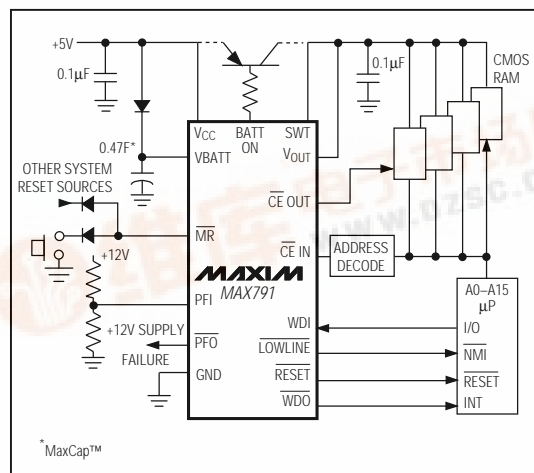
+5V

0.1µF

0.1µF

CMOS RAM

0.47F*

$V_{CC}$

VBATT

BATT ON

SWT

$V_{OUT}$

OTHER SYSTEM RESET SOURCES

$\overline{CE}$ OUT

$\overline{MR}$

$\overline{CE}$ IN

ADDRESS DECODE

+12V

MAXIM

MAX791

PFI

A0–A15

µP

WDI

I/O

+12V SUPPLY

$\overline{PFO}$

$\overline{LOWLINE}$

$\overline{NMI}$

FAILURE

GND

$\overline{RESET}$

$\overline{RESET}$

$\overline{WDO}$

INT

www.dzsc.com

*MaxCap™